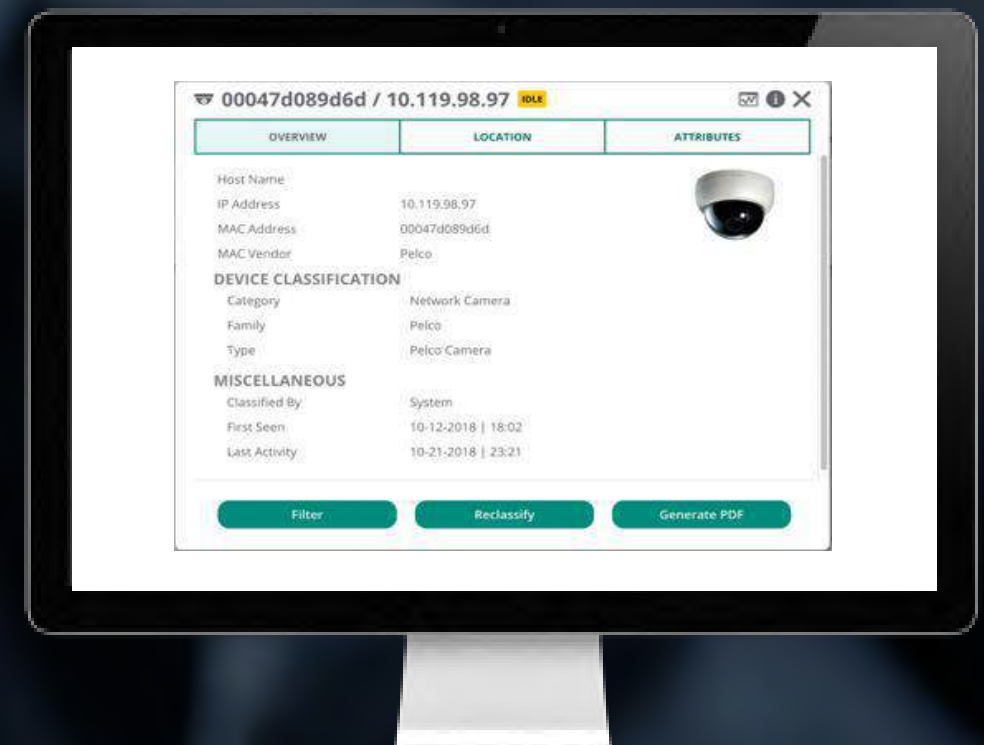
00047d089d6d / 10.119.98.97 IDLE

OVERVIEW | LOCATION | ATTRIBUTES

Host Name
IP Address 10.119.98.97
MAC Address 00047d089d6d
MAC Vendor Pelco

DEVICE CLASSIFICATION
Category Network Camera
Family Pelco
Type Pelco Camera

MISCELLANEOUS
Classified By System
First Seen 10-12-2018 | 18:02
Last Activity 10-21-2018 | 23:21

Filter
Reclassify
Generate PDF